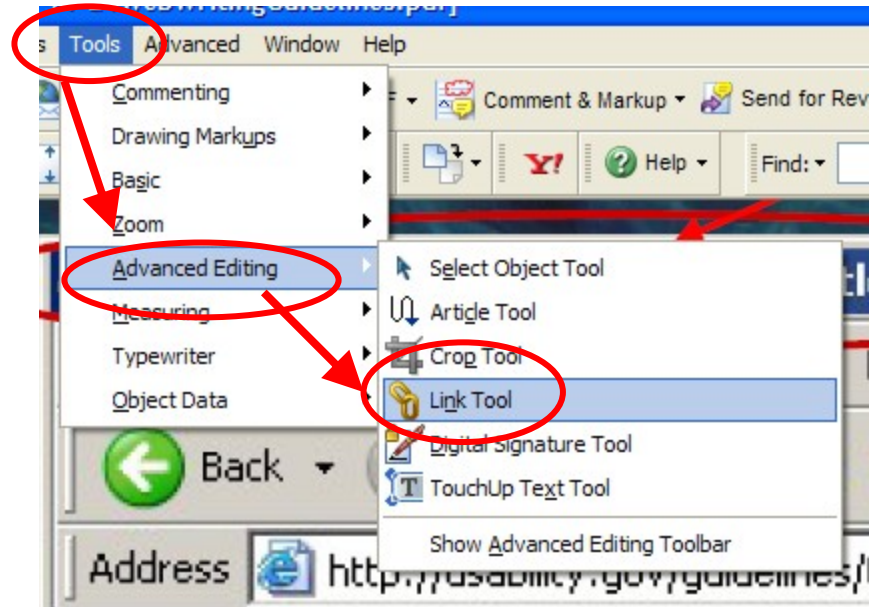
s Tools Advanced Window Help

Commenting
Drawing Markups
Basic
Zoom
Advanced Editing
Measuring
Typewriter
Object Data

Comment & Markup
Send for Rev

Help
Find:

Select Object Tool
Article Tool
Crop Tool
Link Tool
Digital Signature Tool
TouchUp Text Tool
Show Advanced Editing Toolbar

Back

Address http://usability.gov/guidelines/